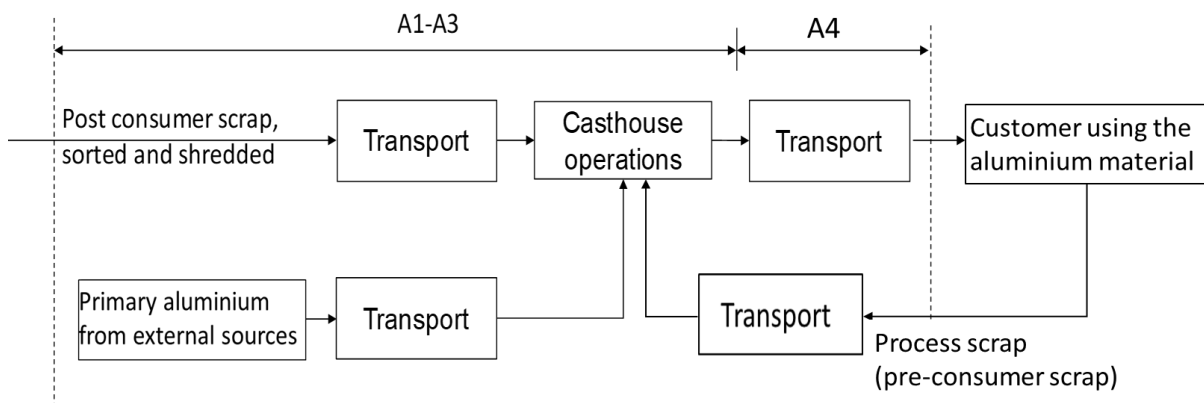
A1-A3

A4

Post consumer scrap, sorted and shredded

Transport

Casthouse operations

Transport

Customer using the aluminium material

Primary aluminium from external sources

Transport

Transport

Process scrap (pre-consumer scrap)